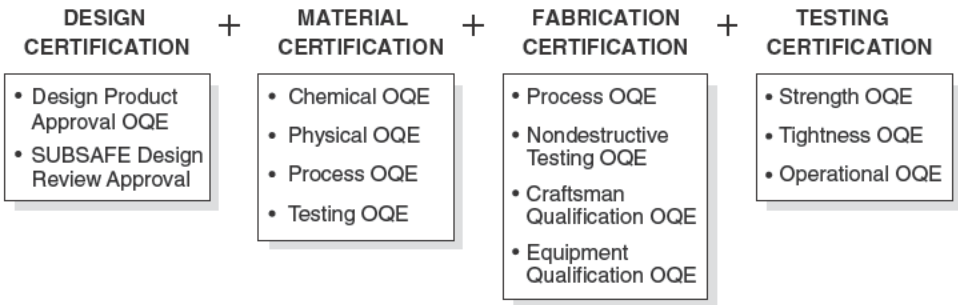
DESIGN CERTIFICATION

+

MATERIAL CERTIFICATION

+

FABRICATION CERTIFICATION

+

TESTING CERTIFICATION

• Design Product Approval OQE
• SUBSAFE Design Review Approval

• Chemical OQE
• Physical OQE
• Process OQE
• Testing OQE

• Process OQE
• Nondestructive Testing OQE
• Craftsman Qualification OQE
• Equipment Qualification OQE

• Strength OQE
• Tightness OQE
• Operational OQE